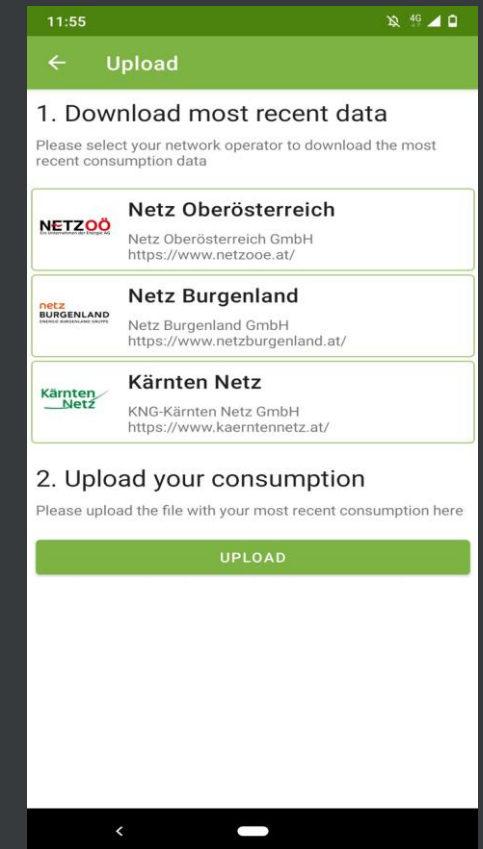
11:55

4G

←   Upload

1. Download most recent data

Please select your network operator to download the most recent consumption data

NETZOÖ
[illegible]

Netz Oberösterreich

Netz Oberösterreich GmbH
https://www.netzooe.at/

netz
BURGENLAND
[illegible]

Netz Burgenland

Netz Burgenland GmbH
https://www.netzburgenland.at/

Kärnten Netz

Kärnten Netz

KNG-Kärnten Netz GmbH
https://www.kaerntennetz.at/

2. Upload your consumption

Please upload the file with your most recent consumption here

UPLOAD

<